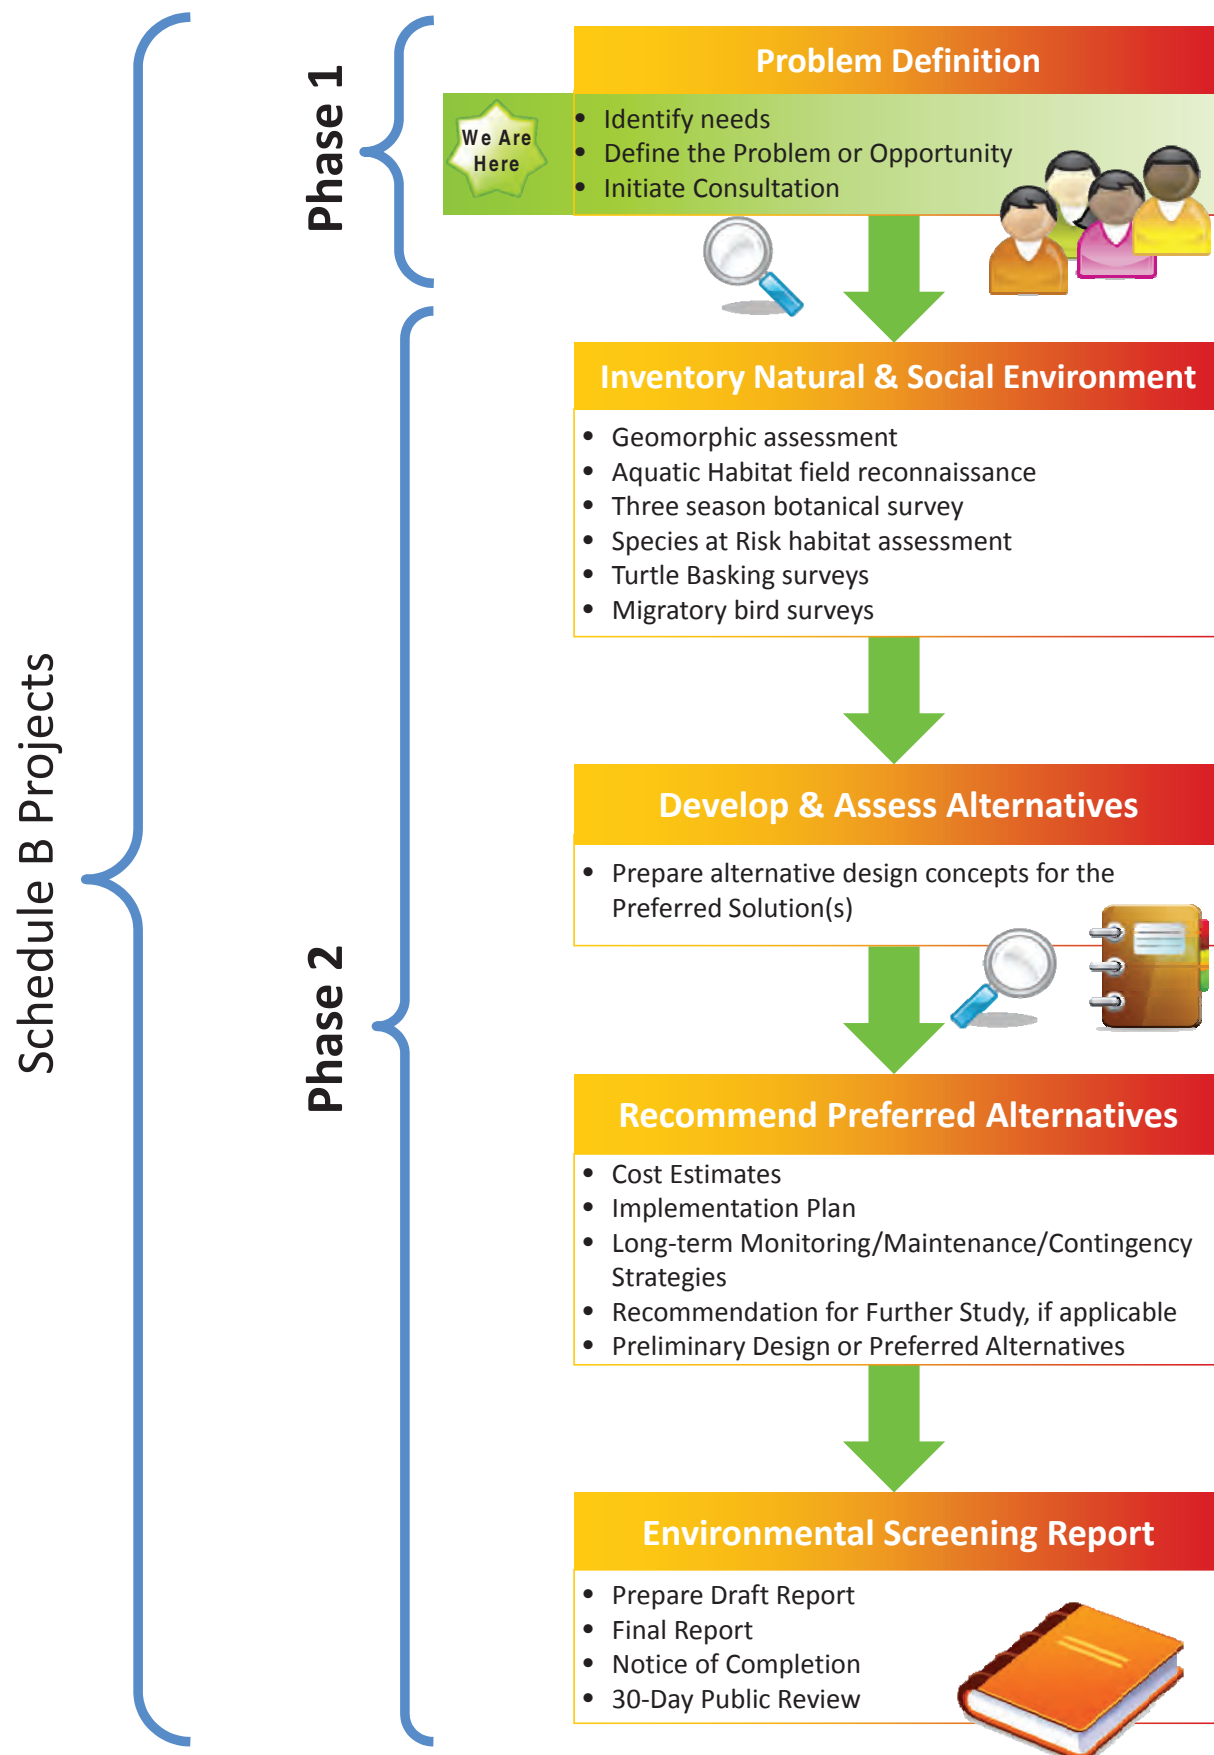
Schedule B Projects

Phase 1

We Are Here

Problem Definition

- Identify needs
- Define the Problem or Opportunity
- Initiate Consultation

Phase 2

Inventory Natural & Social Environment

- Geomorphic assessment
- Aquatic Habitat field reconnaissance
- Three season botanical survey
- Species at Risk habitat assessment
- Turtle Basking surveys
- Migratory bird surveys

Develop & Assess Alternatives

- Prepare alternative design concepts for the Preferred Solution(s)

Recommend Preferred Alternatives

- Cost Estimates
- Implementation Plan
- Long-term Monitoring/Maintenance/Contingency Strategies
- Recommendation for Further Study, if applicable
- Preliminary Design or Preferred Alternatives

Environmental Screening Report

- Prepare Draft Report
- Final Report
- Notice of Completion
- 30-Day Public Review